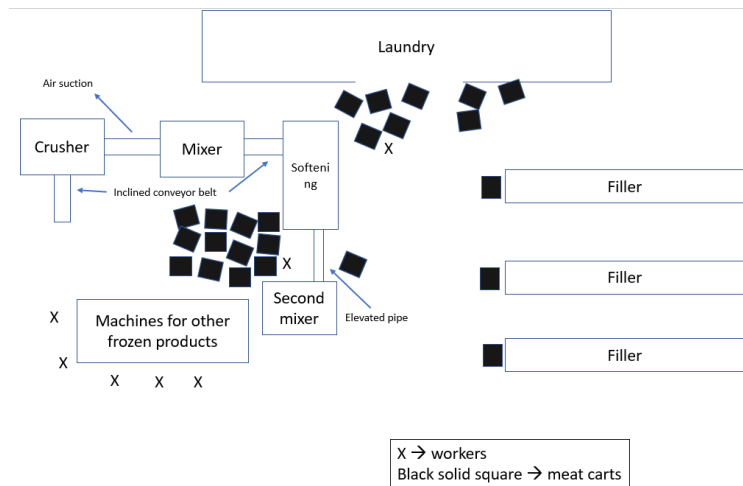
Laundry

Air suction

Crusher

Mixer

Softening

X

Filler

Inclined conveyor belt

X

Filler

X

Second mixer

Elevated pipe

Machines for other frozen products

X

Filler

X X X

X → workers
Black solid square → meat carts